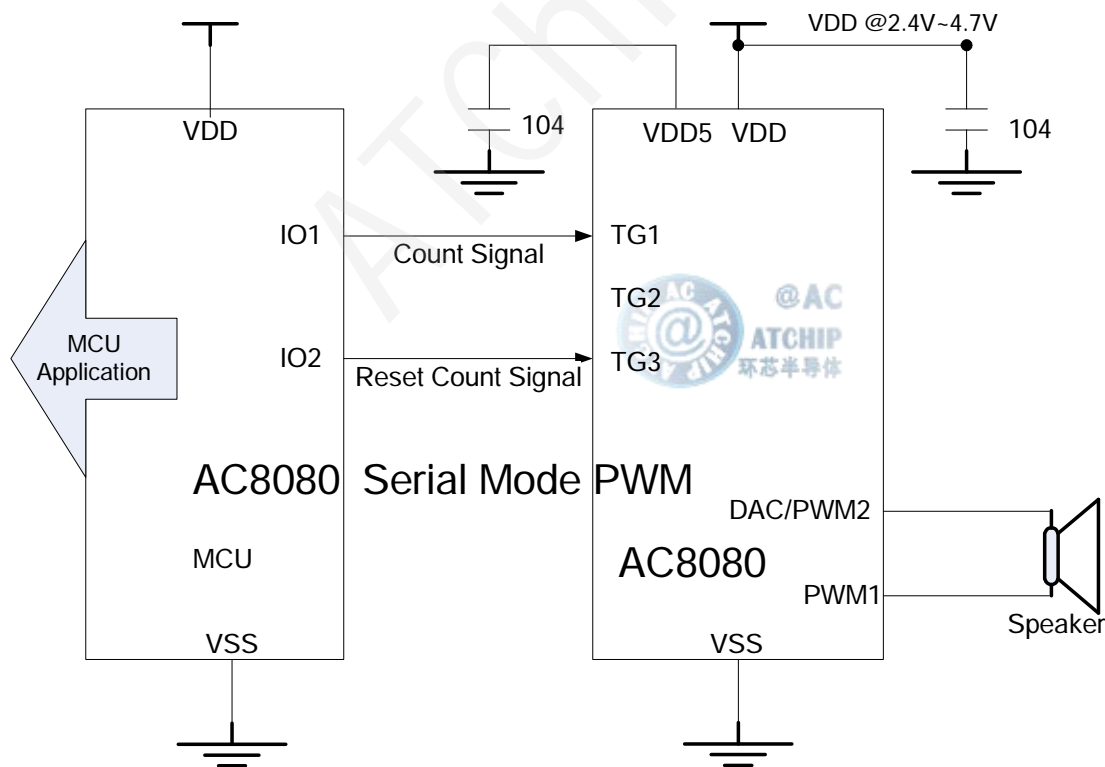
VDD @2.4V~4.7V

VDD

104

VDD5 VDD

104

IO1

Count Signal

TG1

TG2

@AC

ATCHIP

环芯半导体

MCU Application

IO2

Reset Count Signal

TG3

AC8080 Serial Mode PWM

DAC/PWM2

MCU

AC8080

PWM1

Speaker

VSS

VSS